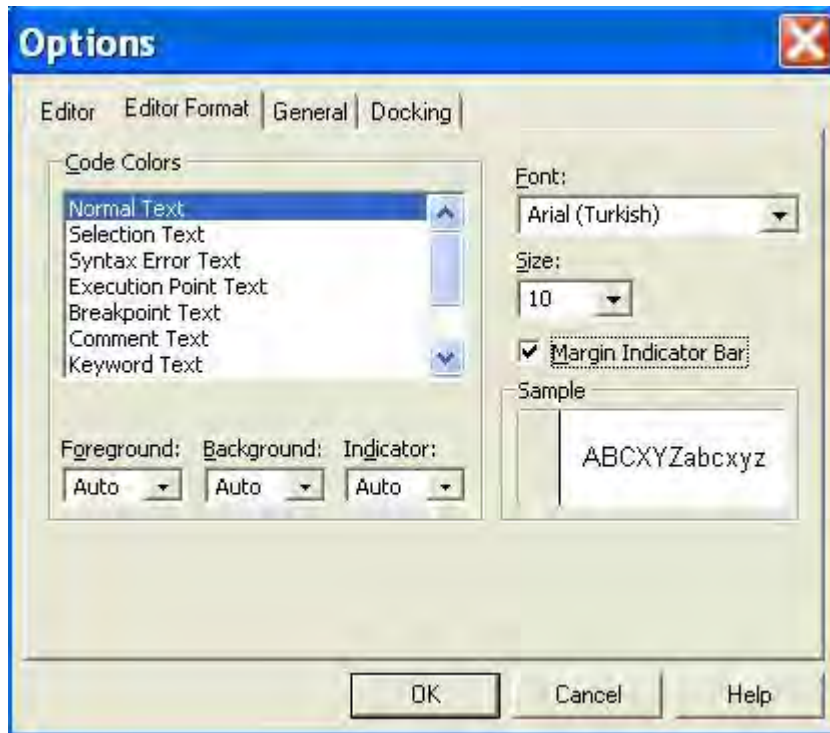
Options

Editor Editor Format General Docking

Code Colors

Normal Text
Selection Text
Syntax Error Text
Execution Point Text
Breakpoint Text
Comment Text
Keyword Text

Foreground: Auto
Background: Auto
Indicator: Auto

Font:
Arial (Turkish)

Size:
10

Margin Indicator Bar

Sample
ABCXYZabcxyz

OK Cancel Help